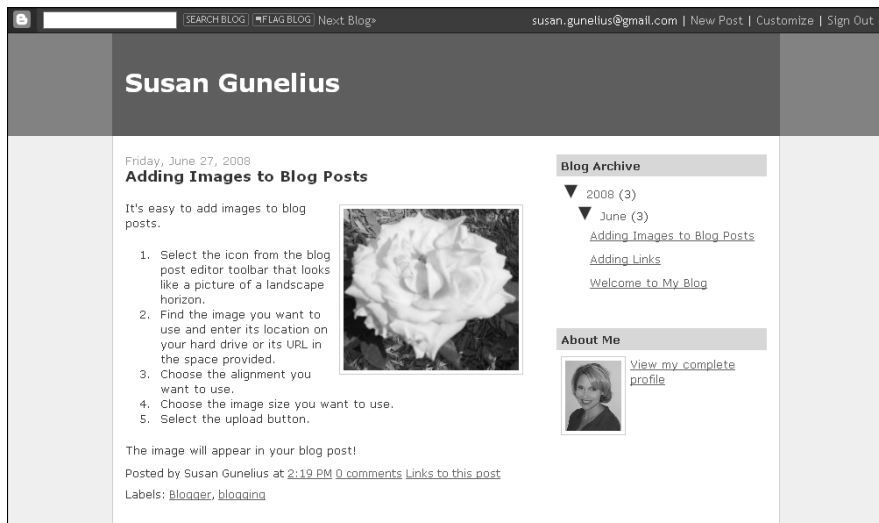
B SEARCH BLOG FLAG BLOG Next Blog»

susan.gunelius@gmail.com | New Post | Customize | Sign Out

Susan Gunelius

Friday, June 27, 2008

Adding Images to Blog Posts

It's easy to add images to blog posts.

1. Select the icon from the blog post editor toolbar that looks like a picture of a landscape horizon.
2. Find the image you want to use and enter its location on your hard drive or its URL in the space provided.
3. Choose the alignment you want to use.
4. Choose the image size you want to use.
5. Select the upload button.

The image will appear in your blog post!

Posted by Susan Gunelius at 2:19 PM 0 comments Links to this post

Labels: Blogger, blogging

Blog Archive

▼ 2008 (3)

▼ June (3)

Adding Images to Blog Posts

Adding Links

Welcome to My Blog

About Me

View my complete profile